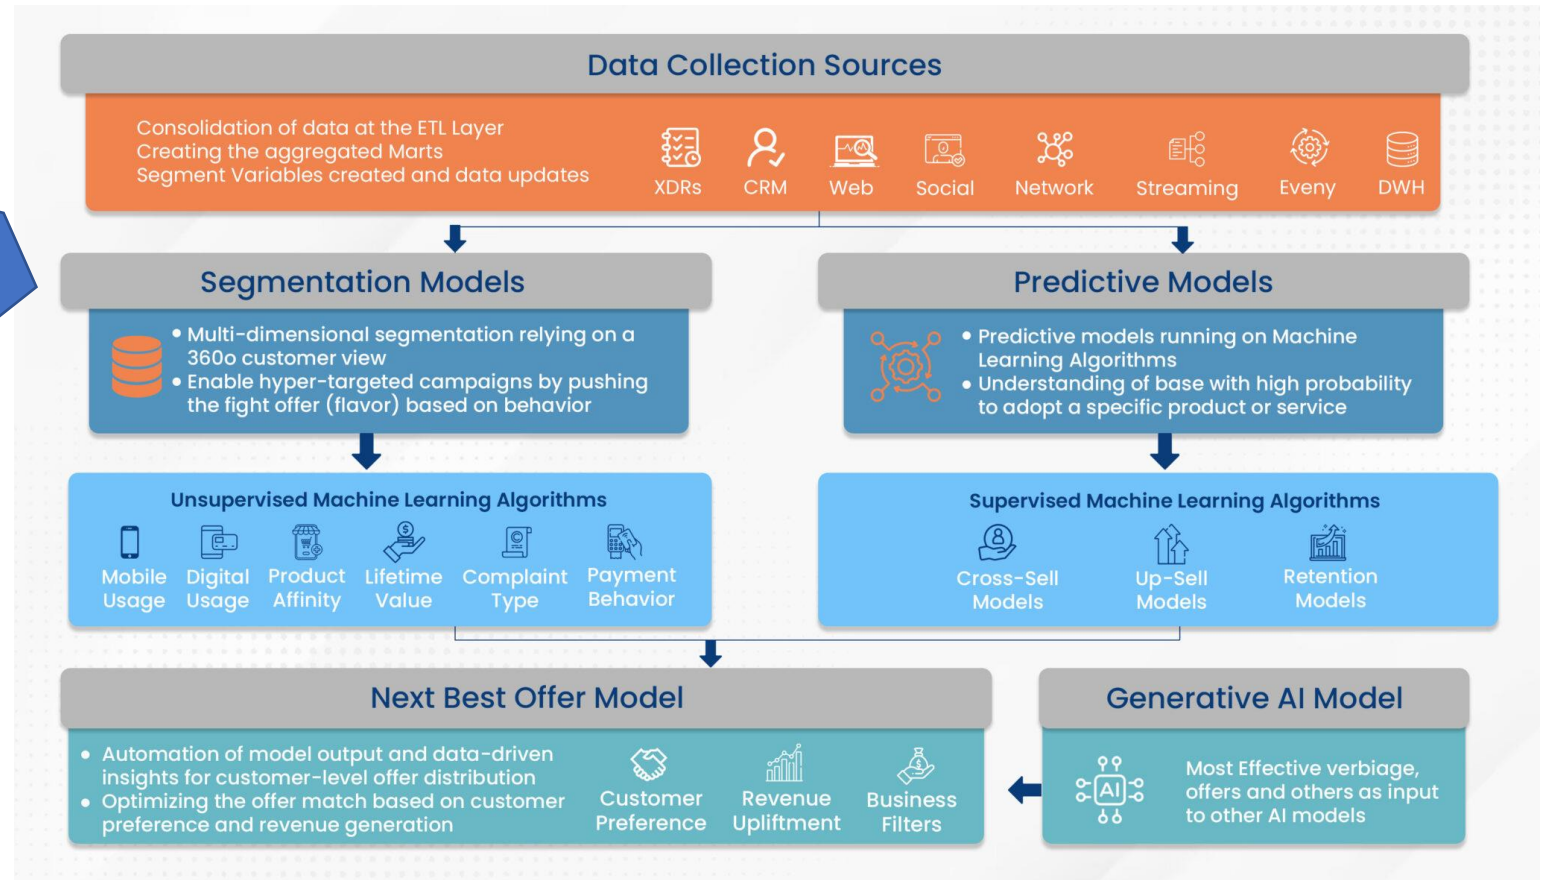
Data Collection Sources

Consolidation of data at the ETL Layer
Creating the aggregated Marts
Segment Variables created and data updates

XDRs CRM Web Social Network Streaming Eveny DWH

Segmentation Models

• Multi-dimensional segmentation relying on a 360o customer view
• Enable hyper-targeted campaigns by pushing the fight offer (flavor) based on behavior

Predictive Models

• Predictive models running on Machine Learning Algorithms
• Understanding of base with high probability to adopt a specific product or service

Unsupervised Machine Learning Algorithms

Mobile Usage
Digital Usage
Product Affinity
Lifetime Value
Complaint Type
Payment Behavior

Supervised Machine Learning Algorithms

Cross-Sell Models
Up-Sell Models
Retention Models

Next Best Offer Model

• Automation of model output and data-driven insights for customer-level offer distribution
• Optimizing the offer match based on customer preference and revenue generation

Customer Preference
Revenue Upliftment
Business Filters

Generative AI Model

AI

Most Effective verbiage, offers and others as input to other AI models